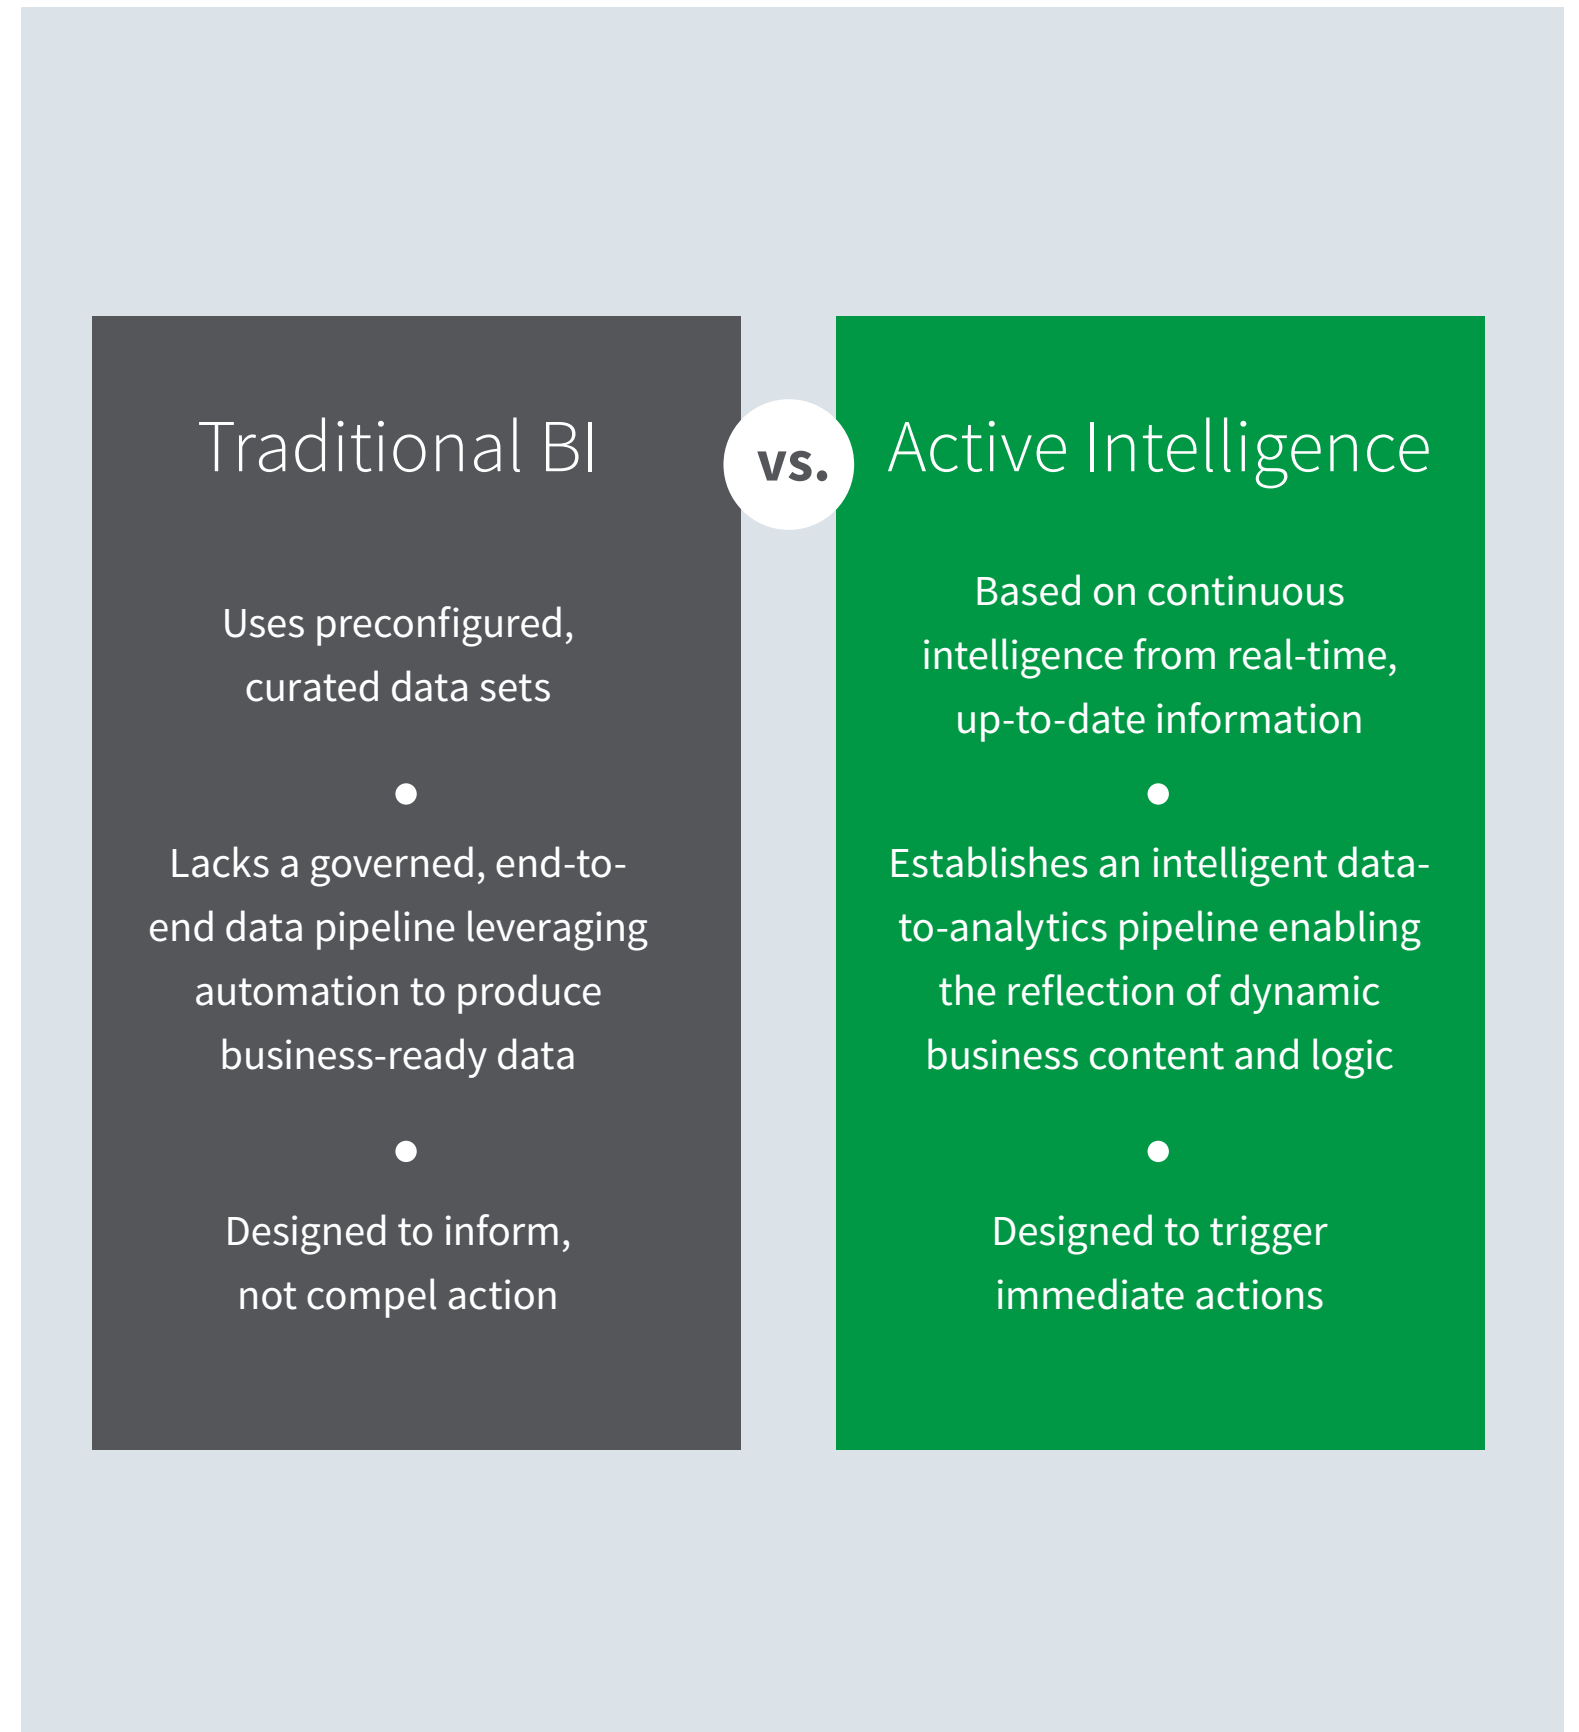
Traditional BI

vs.

Active Intelligence

Uses preconfigured, curated data sets

Lacks a governed, end-to-end data pipeline leveraging automation to produce business-ready data

Designed to inform, not compel action

Based on continuous intelligence from real-time, up-to-date information

Establishes an intelligent data-to-analytics pipeline enabling the reflection of dynamic business content and logic

Designed to trigger immediate actions